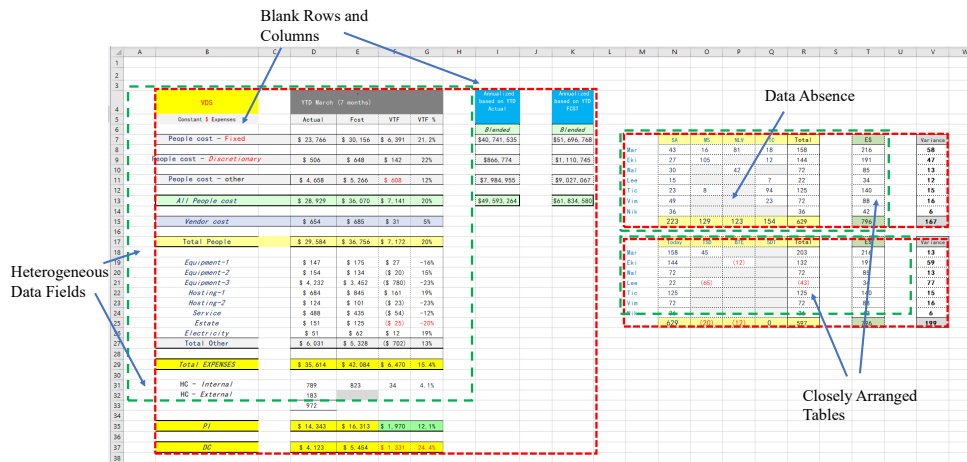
Blank Rows and Columns

Data Absence

Heterogeneous Data Fields

Closely Arranged Tables

| | A | B | C | D | E | F | G | H | I | J | K | L |
|---|---|---|---|---|---|---|---|---|---|---|---|---|
| 1 | | | | | | | | | | | | |
| 2 | | | | | | | | | | | | |
| 3 | | | | | | | | | | | | |
| 4 | | VDS | | YTD March (7 months) | | | | | Annualized based on YTD Actual | | Annualized based on YTD FCST | |
| 5 | | Constant $ Expenses | | Actual | Fcst | VTF | VTF % | | | | | |
| 6 | | | | | | | | | Blended | | Blended | |
| 7 | | People cost - Fixed | | \$ 23,766 | \$ 30,156 | \$ 6,391 | 21.2% | | \$40,741,535 | | \$51,696,768 | |
| 8 | | | | | | | | | | | | |
| 9 | | People cost - Discretionary | | \$ 506 | \$ 648 | \$ 142 | 22% | | \$866,774 | | \$1,110,745 | |
| 10 | | | | | | | | | | | | |
| 11 | | People cost - other | | \$ 4,658 | \$ 5,266 | \$ 608 | 12% | | \$7,984,955 | | \$9,027,067 | |
| 12 | | | | | | | | | | | | |
| 13 | | All People cost | | \$ 28,929 | \$ 36,070 | \$ 7,141 | 20% | | \$49,593,264 | | \$61,834,580 | |
| 14 | | | | | | | | | | | | |
| 15 | | Vendor cost | | \$ 654 | \$ 685 | \$ 31 | 5% | | | | | |
| 16 | | | | | | | | | | | | |
| 17 | | Total People | | \$ 29,584 | \$ 36,756 | \$ 7,172 | 20% | | | | | |
| 18 | | | | | | | | | | | | |
| 19 | | Equipment-1 | | \$ 147 | \$ 175 | \$ 27 | -16% | | | | | |
| 20 | | Equipment-2 | | \$ 154 | \$ 134 | (\$ 20) | 15% | | | | | |
| 21 | | Equipment-3 | | \$ 4,232 | \$ 3,452 | (\$ 780) | -23% | | | | | |
| 22 | | Hosting-1 | | \$ 684 | \$ 845 | \$ 161 | 19% | | | | | |
| 23 | | Hosting-2 | | \$ 124 | \$ 101 | (\$ 23) | -23% | | | | | |
| 24 | | Service | | \$ 488 | \$ 435 | (\$ 54) | -12% | | | | | |
| 25 | | Estate | | \$ 151 | \$ 125 | (\$ 25) | -20% | | | | | |
| 26 | | Electricity | | \$ 51 | \$ 62 | \$ 12 | 19% | | | | | |
| 27 | | Total Other | | \$ 6,031 | \$ 5,328 | (\$ 702) | 13% | | | | | |
| 28 | | | | | | | | | | | | |
| 29 | | Total EXPENSES | | \$ 35,614 | \$ 42,084 | \$ 6,470 | 15.4% | | | | | |
| 30 | | | | | | | | | | | | |
| 31 | | HC - Internal | | 789 | 823 | 34 | 4.1% | | | | | |
| 32 | | HC - External | | 183 | | | | | | | | |
| 33 | | | | 972 | | | | | | | | |
| 34 | | | | | | | | | | | | |
| 35 | | PI | | \$ 14,343 | \$ 16,313 | \$ 1,970 | 12.1% | | | | | |
| 36 | | | | | | | | | | | | |
| 37 | | DC | | \$ 4,123 | \$ 5,454 | \$ 1,331 | 24.4% | | | | | |

| M | N | O | P | Q | R | S | T | U | V |
|---|---|---|---|---|---|---|---|---|---|
| | SA | WG | MV | FC | Total | | ES | | Variance |
| Mar | 43 | 16 | 81 | 18 | 158 | | 216 | | 58 |
| Eki | 27 | 105 | | 12 | 144 | | 191 | | 47 |
| Nal | 30 | | 42 | | 72 | | 85 | | 13 |
| Lee | 15 | | | 7 | 22 | | 34 | | 12 |
| Tic | 23 | 8 | | 94 | 125 | | 140 | | 15 |
| Vim | 49 | | | 23 | 72 | | 88 | | 16 |
| Nik | 36 | | | | 36 | | 42 | | 6 |
| | 223 | 129 | 123 | 154 | 629 | | 796 | | 167 |

| M | N | O | P | Q | R | S | T | U | V |
|---|---|---|---|---|---|---|---|---|---|
| | Today | Tmr | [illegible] | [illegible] | Total | | ES | | Variance |
| Mar | 158 | 45 | | | 203 | | 216 | | 13 |
| Eki | 144 | | (12) | | 132 | | 191 | | 59 |
| Nal | 72 | | | | 72 | | 85 | | 13 |
| Lee | 22 | (65) | | | (43) | | 34 | | 77 |
| Tic | 125 | | | | 125 | | 140 | | 15 |
| Vim | 72 | | | | 72 | | 88 | | 16 |
| Nik | 36 | | | | 36 | | 42 | | 6 |
| | 629 | (20) | (12) | 0 | 597 | | 796 | | 199 |